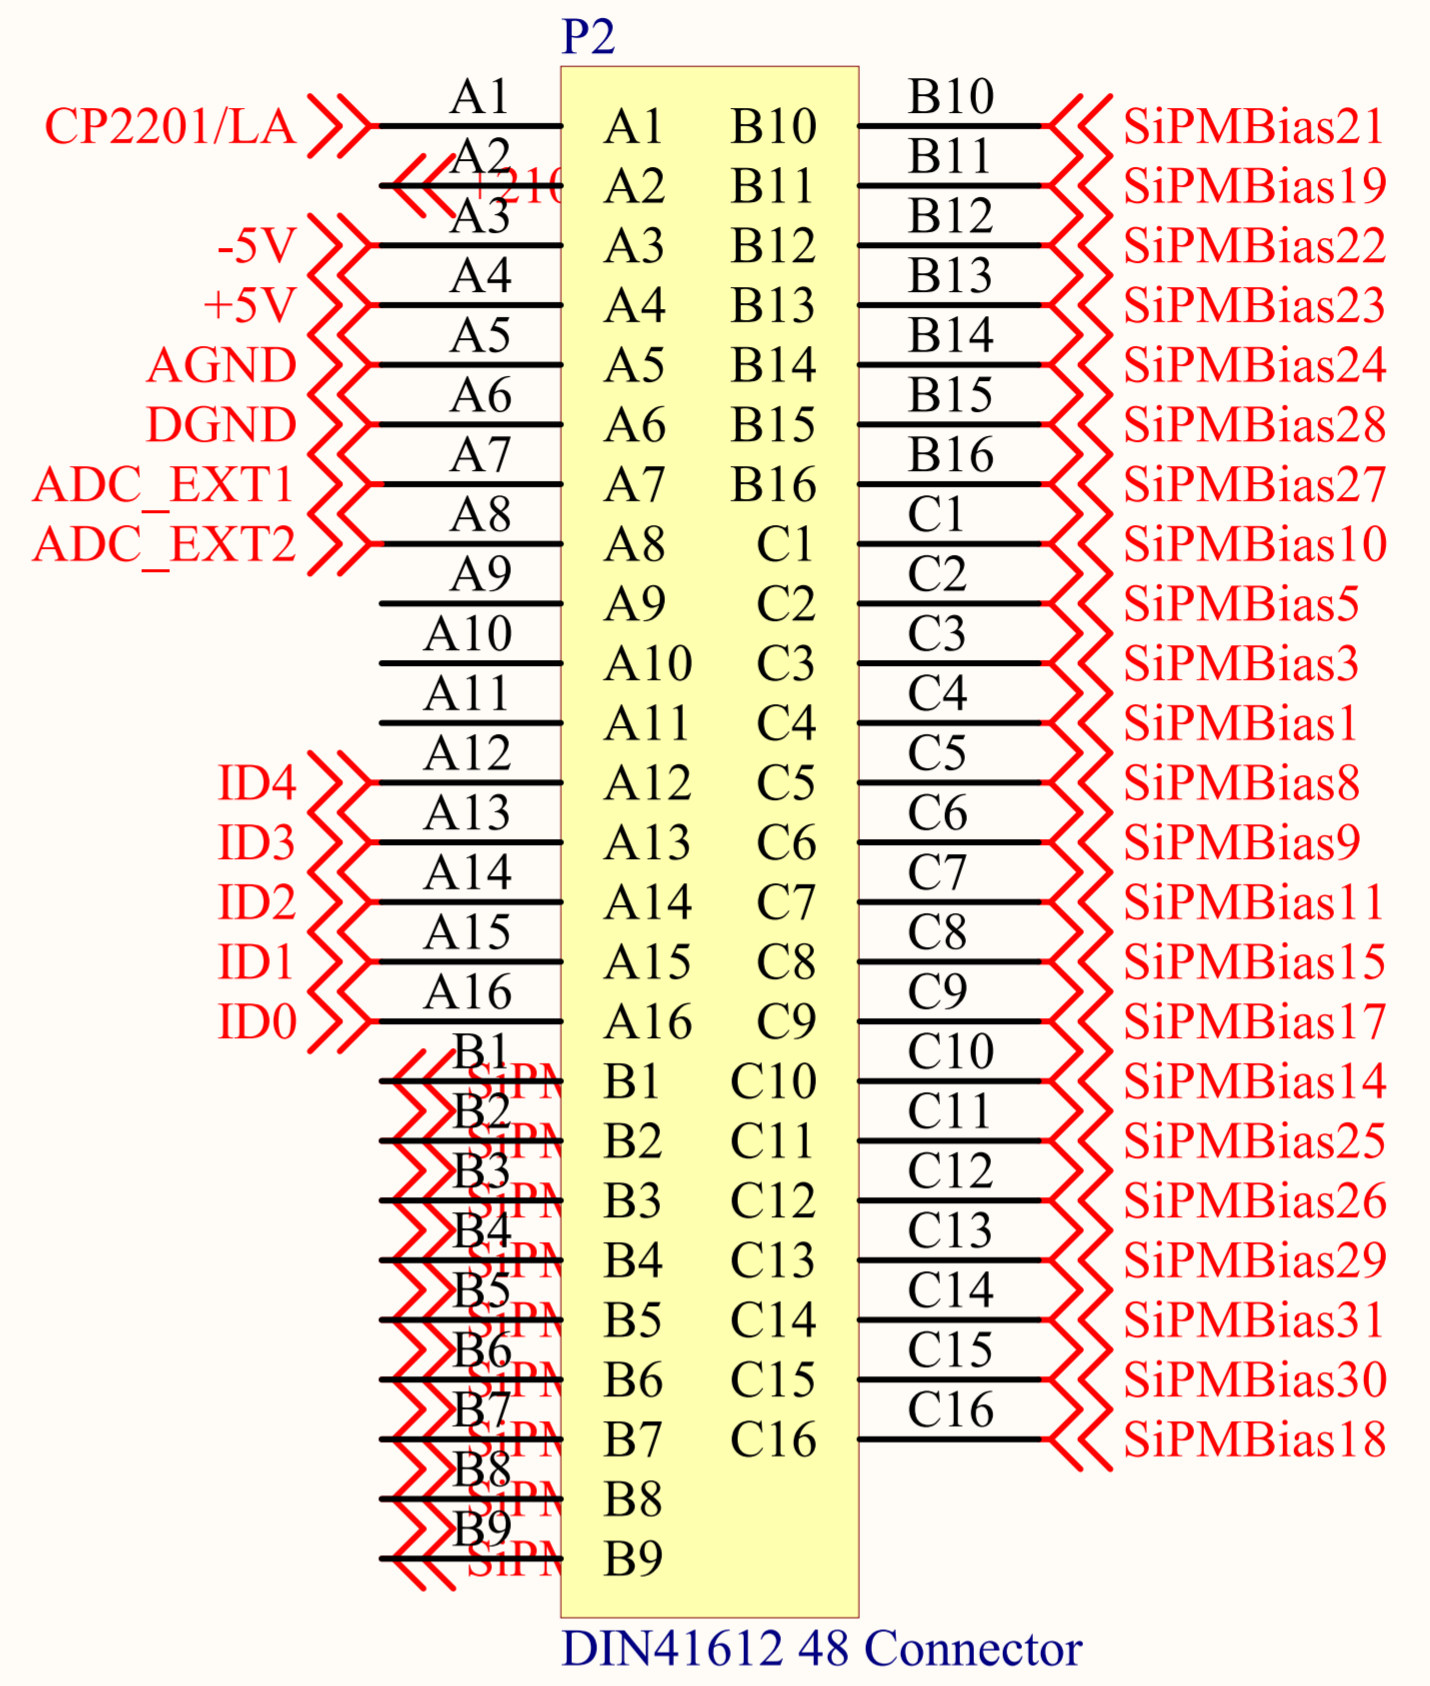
P2

CP2201/LA A1 A1 B10 B10 SiPMBias21
A2 +210 A2 B11 B11 SiPMBias19
-5V A3 A3 B12 B12 SiPMBias22
+5V A4 A4 B13 B13 SiPMBias23
AGND A5 A5 B14 B14 SiPMBias24
DGND A6 A6 B15 B15 SiPMBias28
ADC_EXT1 A7 A7 B16 B16 SiPMBias27
ADC_EXT2 A8 A8 C1 C1 SiPMBias10
A9 A9 C2 C2 SiPMBias5
A10 A10 C3 C3 SiPMBias3
A11 A11 C4 C4 SiPMBias1
ID4 A12 A12 C5 C5 SiPMBias8
ID3 A13 A13 C6 C6 SiPMBias9
ID2 A14 A14 C7 C7 SiPMBias11
ID1 A15 A15 C8 C8 SiPMBias15
ID0 A16 A16 C9 C9 SiPMBias17
B1 SiPM B1 C10 C10 SiPMBias14
B2 SiPM B2 C11 C11 SiPMBias25
B3 SiPM B3 C12 C12 SiPMBias26
B4 SiPM B4 C13 C13 SiPMBias29
B5 SiPM B5 C14 C14 SiPMBias31
B6 SiPM B6 C15 C15 SiPMBias30
B7 SiPM B7 C16 C16 SiPMBias18
B8 SiPM B8
B9 SiPM B9

DIN41612 48 Connector